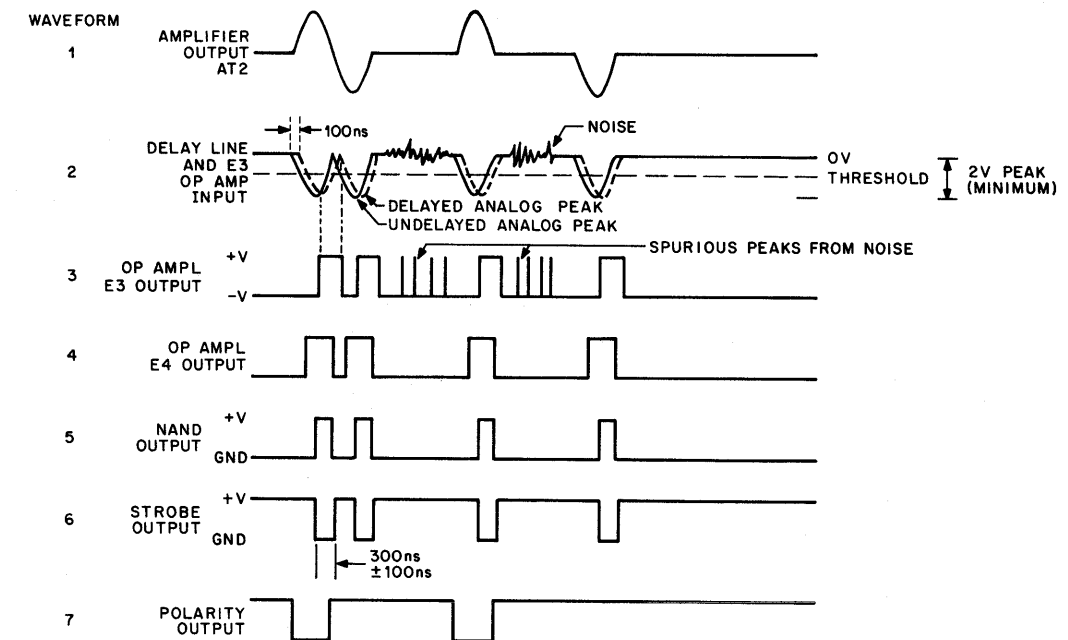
WAVEFORM

1 AMPLIFIER OUTPUT AT2

100ns

NOISE

2 DELAY LINE AND E3 OP AMP INPUT

OV

THRESHOLD

2V PEAK (MINIMUM)

DELAYED ANALOG PEAK

UNDELAYED ANALOG PEAK

SPURIOUS PEAKS FROM NOISE

3 OP AMPL E3 OUTPUT +V -V

4 OP AMPL E4 OUTPUT

5 NAND OUTPUT +V GND

6 STROBE OUTPUT +V GND

300ns ±100ns

7 POLARITY OUTPUT